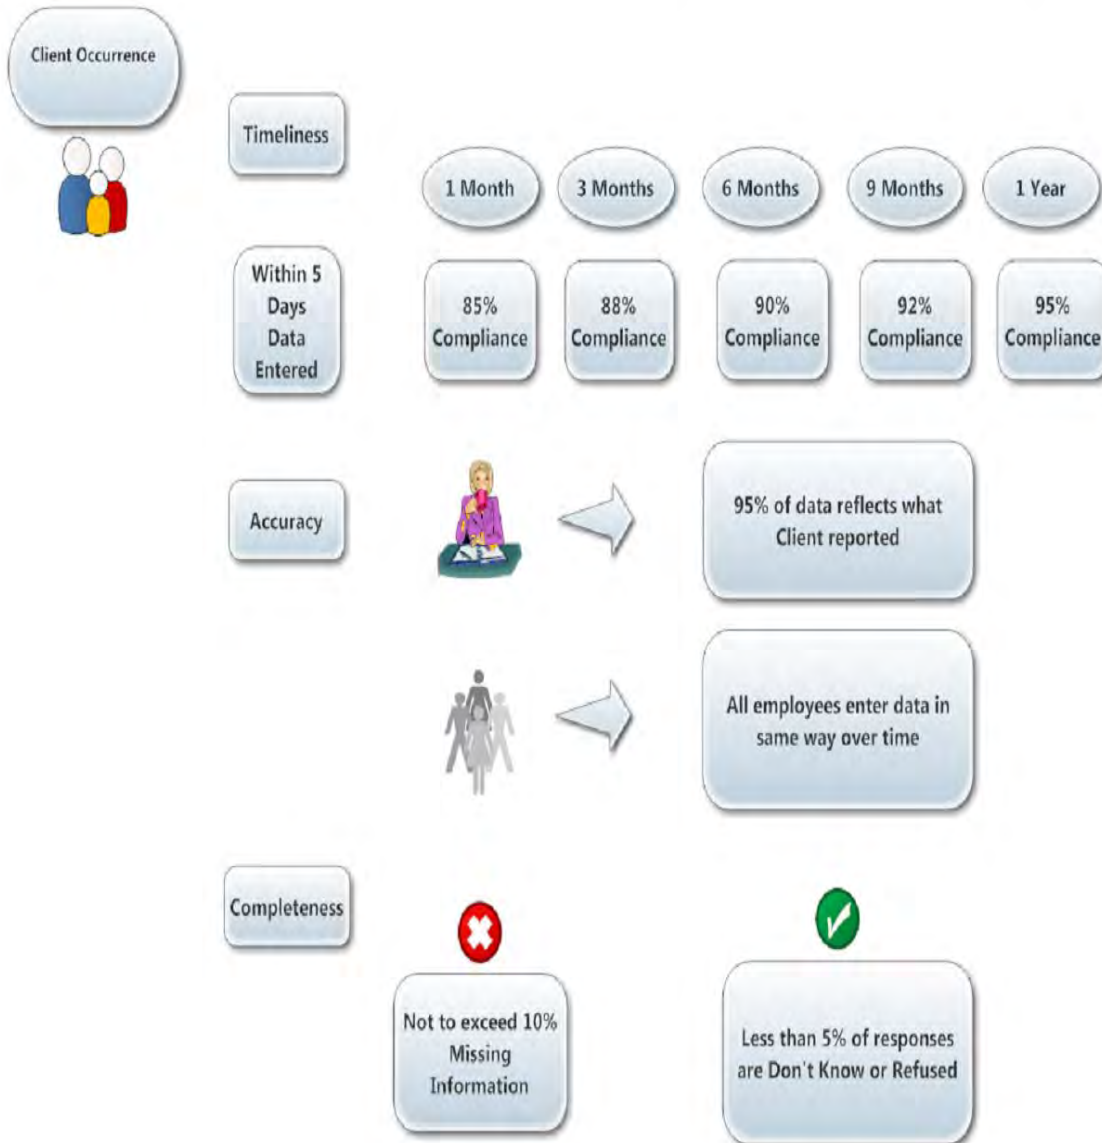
Client Occurrence

Timeliness

1 Month

3 Months

6 Months

9 Months

1 Year

Within 5 Days Data Entered

85% Compliance

88% Compliance

90% Compliance

92% Compliance

95% Compliance

Accuracy

95% of data reflects what Client reported

All employees enter data in same way over time

Completeness

Not to exceed 10% Missing Information

Less than 5% of responses are Don't Know or Refused